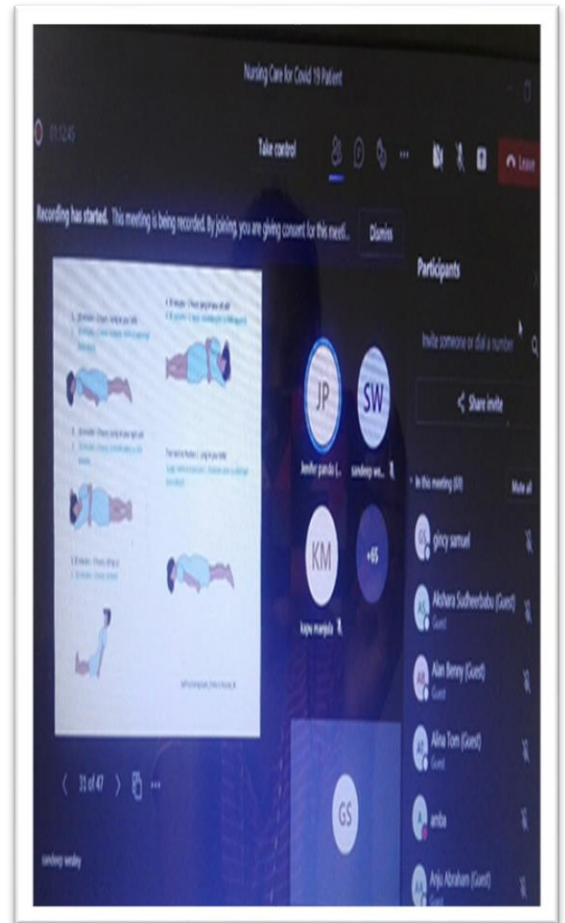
Nursing Care for Covid 19 Patient

01:12:45

Take control

Leave

Recording has started. This meeting is being recorded. By joining, you are giving consent for this meet...

Dismiss

Participants

Invite someone or dial a number

Share invite

In this meeting (69)

Mute all

JP

SW

Jennifer grandu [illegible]

sandeep we...

KM

+65

kapu manjula

GS

gincy samuel

Akshara Sudheerbabu (Guest)

Guest

Alan Benny (Guest)

Guest

Alina Tom (Guest)

Guest

anita

Anju Abraham (Guest)

Guest

31 of 47

sandeep wesley

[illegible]